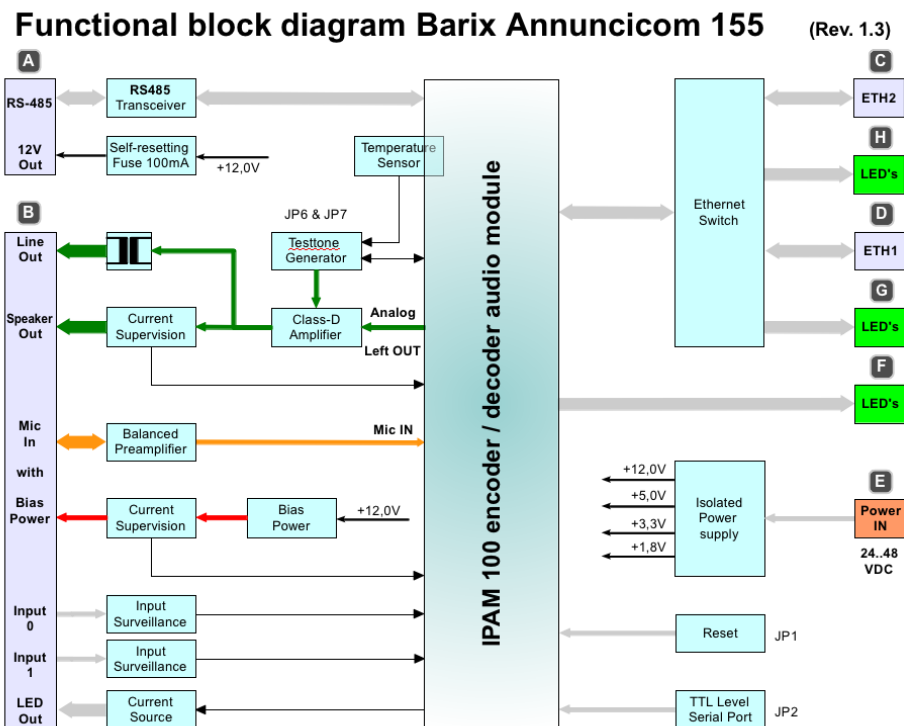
Functional block diagram Barix Annuncicom 155 (Rev. 1.3)

A

RS-485

RS485 Transceiver

12V Out

Self-resetting Fuse 100mA

+12,0V

Temperature Sensor

B

JP6 & JP7

Line Out

Testtone Generator

Speaker Out

Current Supervision

Class-D Amplifier

Analog

Left OUT

Mic In with Bias Power

Balanced Preamplifier

Mic IN

Current Supervision

Bias Power

+12,0V

Input 0

Input Surveillance

Input 1

Input Surveillance

LED Out

Current Source

IPAM 100 encoder / decoder audio module

C

ETH2

H

LED's

Ethernet Switch

D

ETH1

G

LED's

F

LED's

E

+12,0V

+5,0V

+3,3V

+1,8V

Isolated Power supply

Power IN

24..48 VDC

Reset

JP1

TTL Level Serial Port

JP2